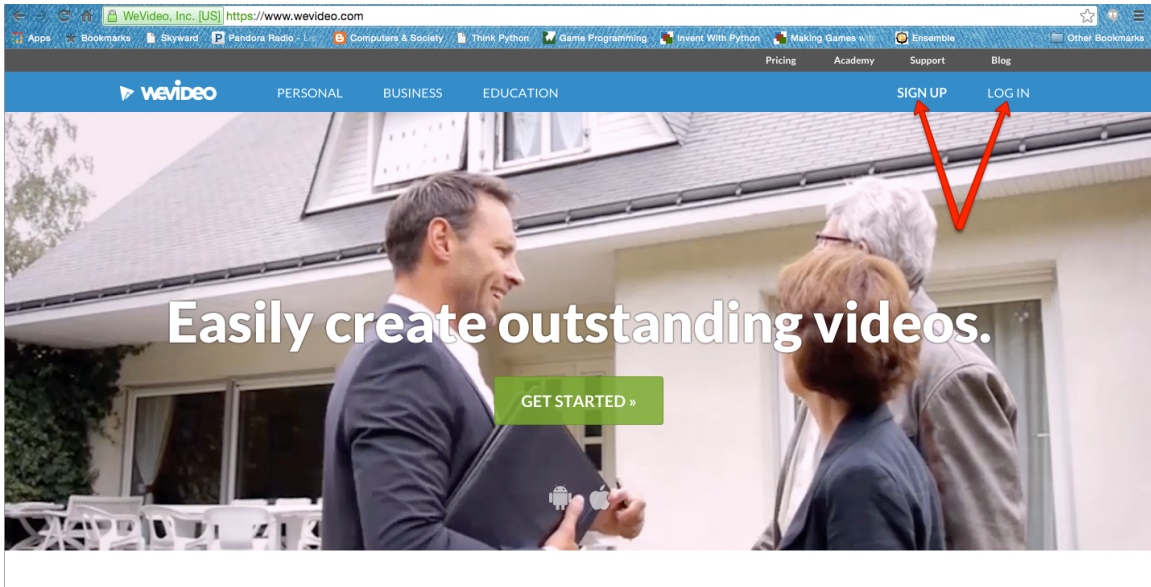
WeVideo, Inc. [US] https://www.wevideo.com

Apps Bookmarks Skyward Pandora Radio - Li Computers & Society Think Python Game Programming Invent With Python Making Games wi Ensemble Other Bookmarks

Pricing Academy Support Blog

weVideo PERSONAL BUSINESS EDUCATION SIGN UP LOG IN

Easily create outstanding videos.

GET STARTED »